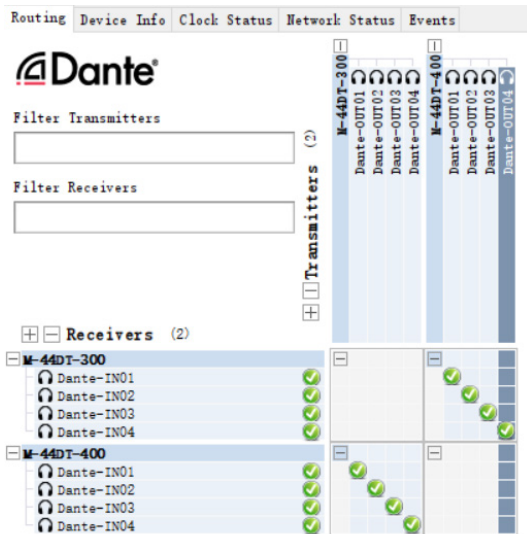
Routing | Device Info | Clock Status | Network Status | Events

Dante®

Filter Transmitters

Filter Receivers

Transmitters (2)

M-44DT-300
Dante-OUT01
Dante-OUT02
Dante-OUT03
Dante-OUT04

M-44DT-400
Dante-OUT01
Dante-OUT02
Dante-OUT03
Dante-OUT04

Receivers (2)

M-44DT-300
Dante-IN01
Dante-IN02
Dante-IN03
Dante-IN04

M-44DT-400
Dante-IN01
Dante-IN02
Dante-IN03
Dante-IN04